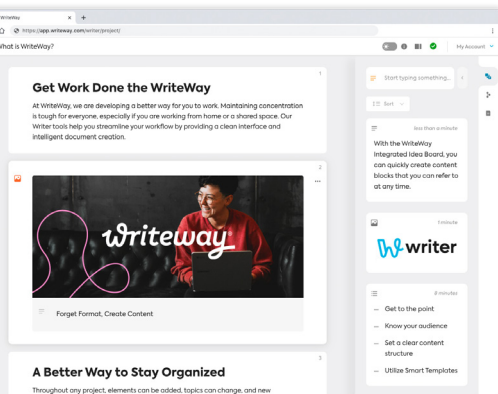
WriteWay

https://app.writeway.com/writer/project/

What is WriteWay?

My Account

1

Get Work Done the WriteWay

At WriteWay, we are developing a better way for you to work. Maintaining concentration is tough for everyone, especially if you are working from home or a shared space. Our Writer tools help you streamline your workflow by providing a clean interface and intelligent document creation.

2

writeway

Forget Format, Create Content

3

A Better Way to Stay Organized

Throughout any project, elements can be added, topics can change, and new

Start typing something...

Sort

less than a minute

With the WriteWay Integrated Idea Board, you can quickly create content blocks that you can refer to at any time.

1 minute

writer

8 minutes

Get to the point

Know your audience

Set a clear content structure

Utilize Smart Templates